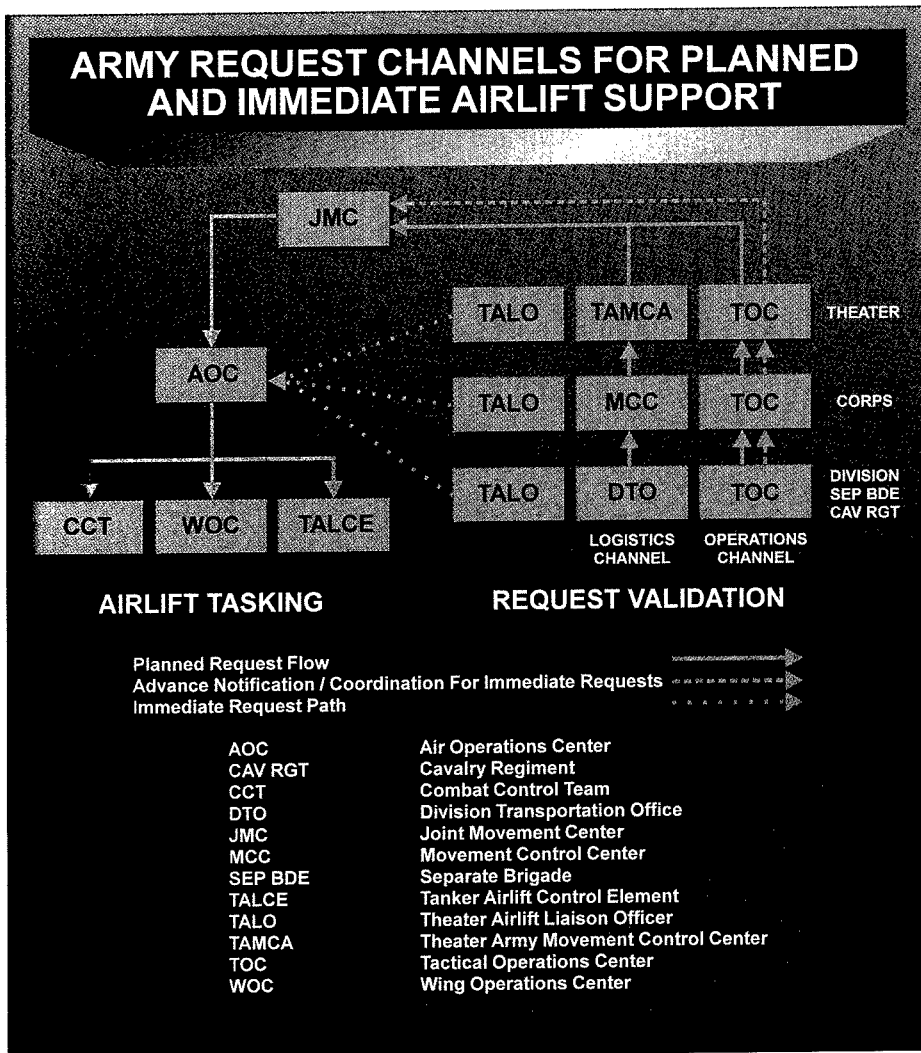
ARMY REQUEST CHANNELS FOR PLANNED AND IMMEDIATE AIRLIFT SUPPORT

JMC

AOC

CCT WOC TALCE

TALO TAMCA TOC THEATER

TALO MCC TOC CORPS

TALO DTO TOC DIVISION SEP BDE CAV RGT

LOGISTICS CHANNEL

OPERATIONS CHANNEL

AIRLIFT TASKING

REQUEST VALIDATION

Planned Request Flow
Advance Notification / Coordination For Immediate Requests
Immediate Request Path

| | |
|---|---|
| AOC | Air Operations Center |
| CAV RGT | Cavalry Regiment |
| CCT | Combat Control Team |
| DTO | Division Transportation Office |
| JMC | Joint Movement Center |
| MCC | Movement Control Center |
| SEP BDE | Separate Brigade |
| TALCE | Tanker Airlift Control Element |
| TALO | Theater Airlift Liaison Officer |
| TAMCA | Theater Army Movement Control Center |
| TOC | Tactical Operations Center |
| WOC | Wing Operations Center |